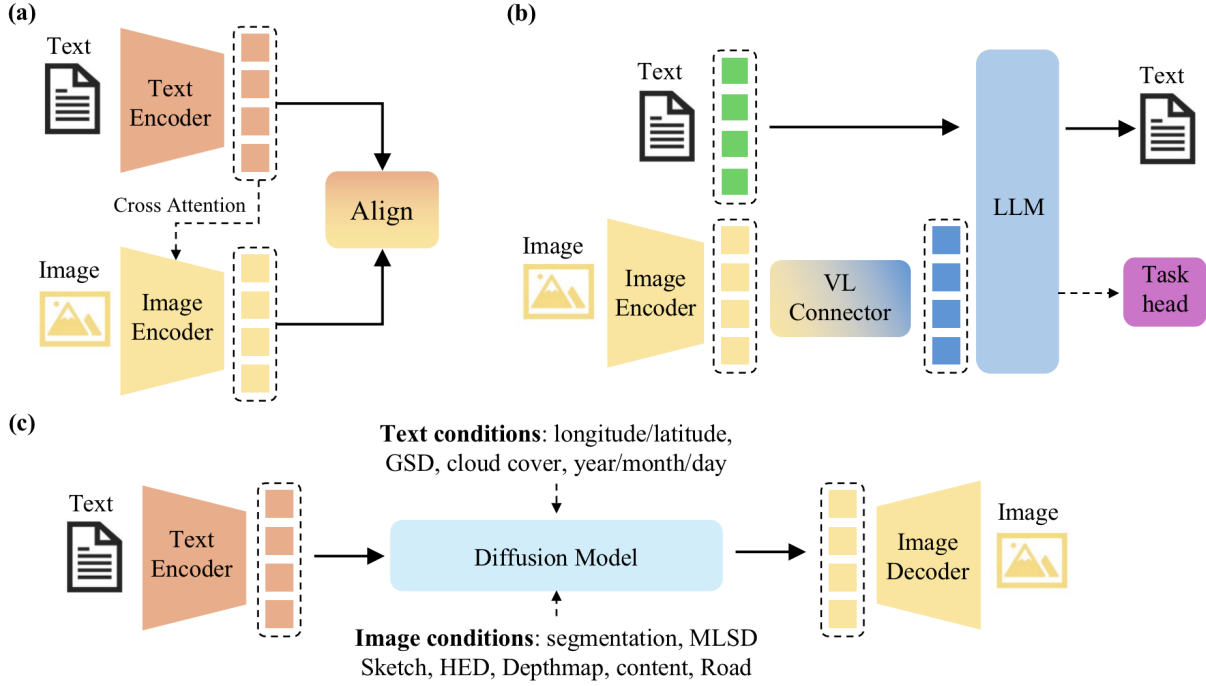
(a)

Text

Text Encoder

Cross Attention

Align

Image

Image Encoder

(b)

Text

LLM

Text

Image

Image Encoder

VL Connector

Task head

(c)

**Text conditions**: longitude/latitude, GSD, cloud cover, year/month/day

Text

Text Encoder

Diffusion Model

Image Decoder

Image

**Image conditions**: segmentation, MLSD Sketch, HED, Depthmap, content, Road